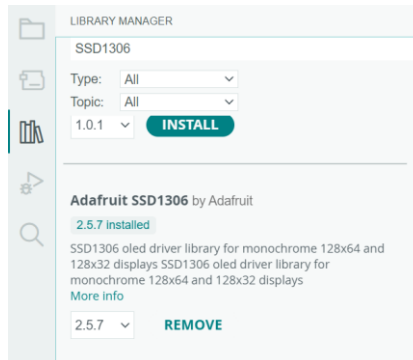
LIBRARY MANAGER

SSD1306

Type: All

Topic: All

1.0.1 INSTALL

Adafruit SSD1306 by Adafruit

2.5.7 installed

SSD1306 oled driver library for monochrome 128x64 and 128x32 displays SSD1306 oled driver library for monochrome 128x64 and 128x32 displays

More info

2.5.7 REMOVE